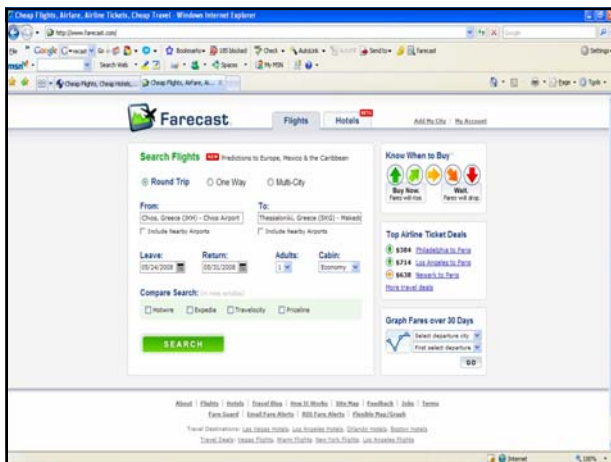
Cheap Flights, Airfare, Airline Tickets, Cheap Travel - Windows Internet Explorer

http://www.farecast.com/

Google

Search Web

Bookmarks

Check

AutoLink

Send to

Farecast

Settings

Spaces

My MSN

Cheap Flights, Cheap Hotels...

Cheap Flights, Airfare, A...

Page

Tools

Farecast

Flights

Hotels

BETA

Add My City | My Account

Search Flights

NEW

Predictions to Europe, Mexico & the Caribbean

Round Trip

One Way

Multi-City

From:

Chios, Greece (JKH) - Chios Airport

Include Nearby Airports

To:

Thessaloniki, Greece (SKG) - Makedo

Include Nearby Airports

Leave:

05/24/2008

Return:

05/31/2008

Adults:

1

Cabin:

Economy

Compare Search:

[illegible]

Hotwire

Expedia

Travelocity

Priceline

SEARCH

Know When to Buy

Buy Now.

Fares will rise.

Wait.

Fares will drop.

Top Airline Ticket Deals

$384 Philadelphia to Paris

$714 Los Angeles to Paris

$638 Newark to Paris

More travel deals

Graph Fares over 30 Days

Select departure city

First select departure

GO

About | Flights | Hotels | Travel Blog | How It Works | Site Map | Feedback | Jobs | Terms

Fare Guard | Email Fare Alerts | RSS Fare Alerts | Flexible Map/Graph

Travel Destinations: Las Vegas Hotels, Los Angeles Hotels, Orlando Hotels, Boston Hotels

Travel Deals: Vegas Flights, Miami Flights, New York Flights, Los Angeles Flights

Internet

100%